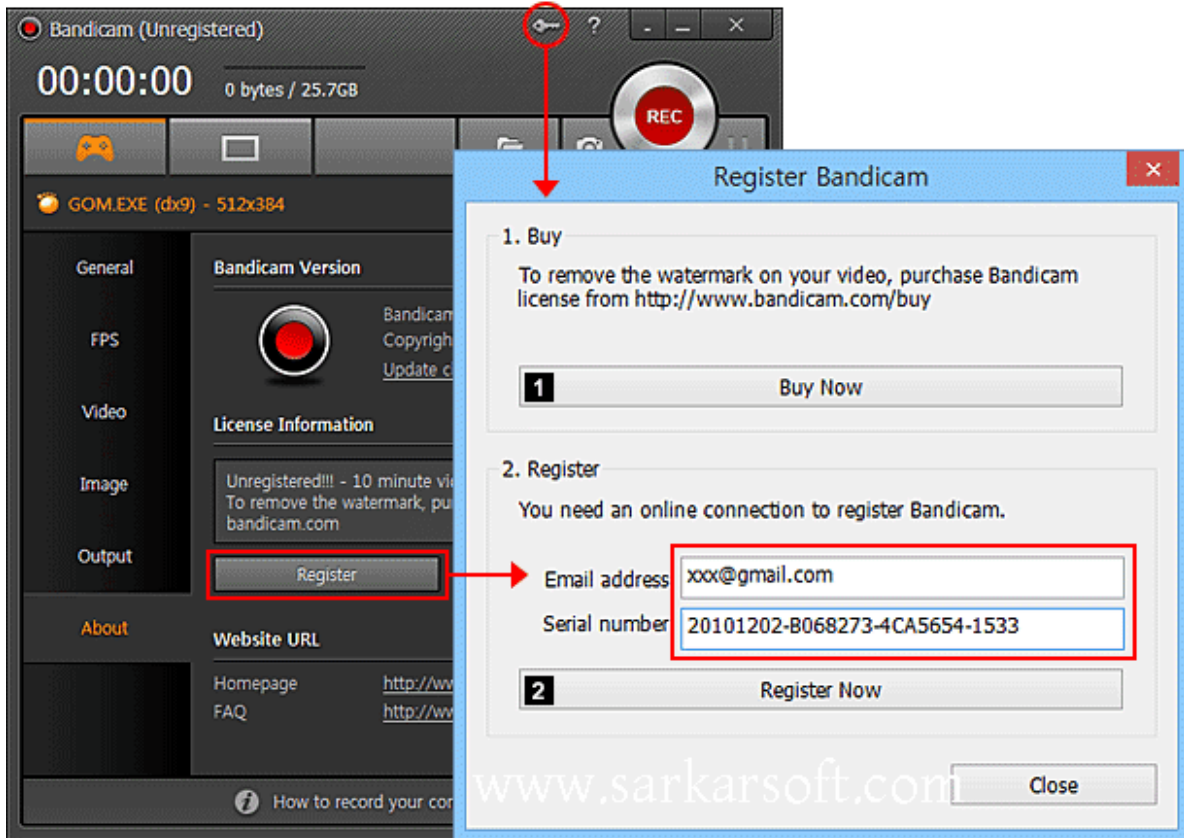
Bandicam (Unregistered)

?

00:00:00

0 bytes / 25.7GB

REC

GOM.EXE (dx9) - 512x384

General

FPS

Video

Image

Output

About

Bandicam Version

Bandicam

Copyrigh

Update c

License Information

Unregistered!!! - 10 minute vi
To remove the watermark, pu
bandicam.com

Register

Website URL

Homepage http://w

FAQ http://w

How to record your co

Register Bandicam

1. Buy

To remove the watermark on your video, purchase Bandicam license from http://www.bandicam.com/buy

1 Buy Now

2. Register

You need an online connection to register Bandicam.

Email address xxx@gmail.com

Serial number 20101202-B068273-4CA5654-1533

2 Register Now

www.sarkarsoft.com

Close